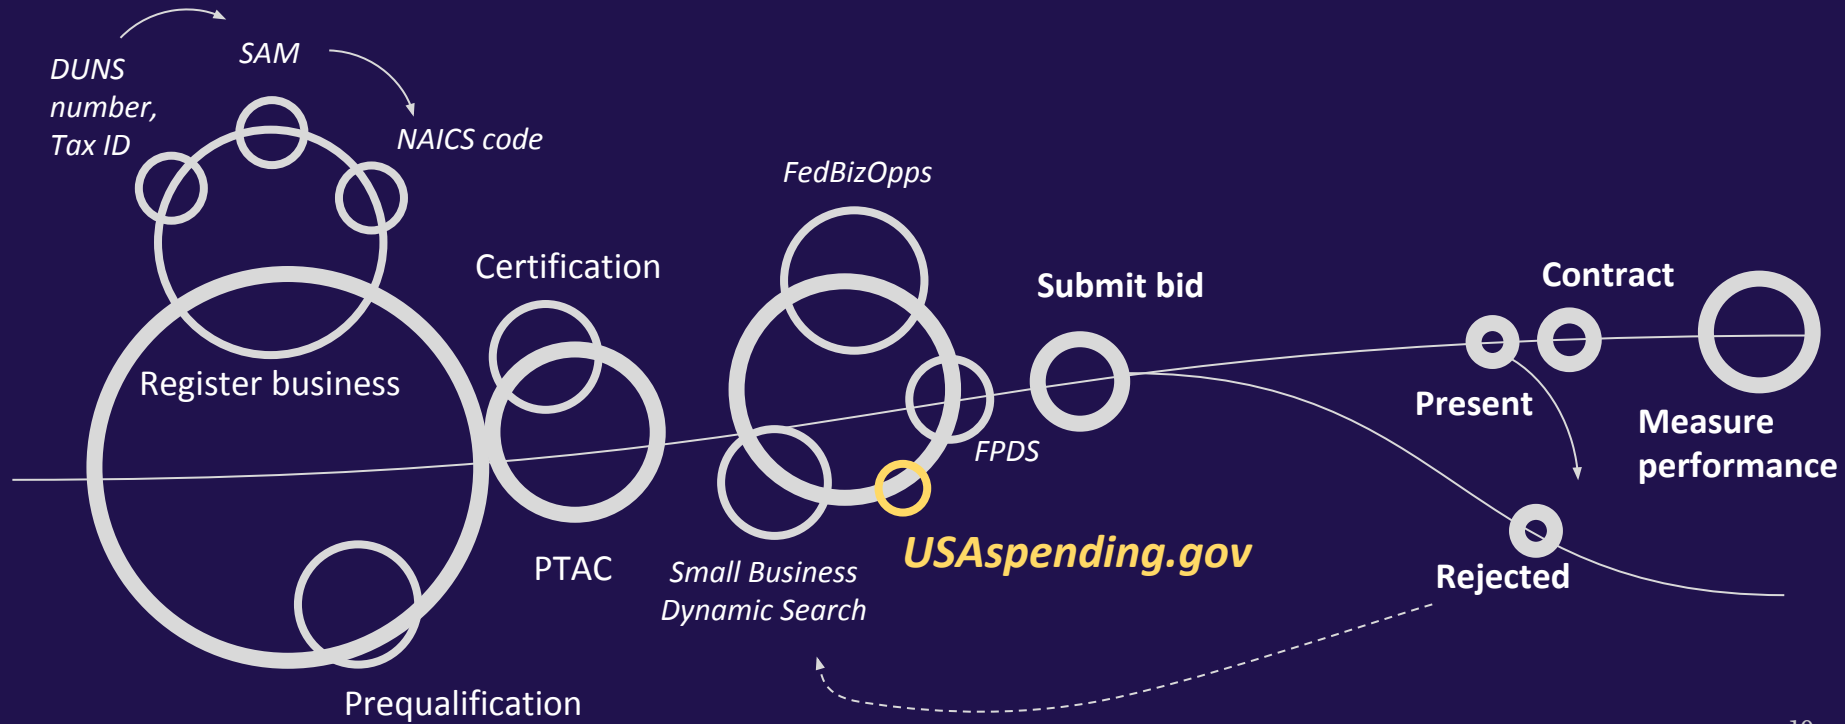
DUNS number, Tax ID

SAM

NAICS code

FedBizOpps

Certification

Submit bid

Contract

Register business

Present

Measure performance

FPDS

PTAC

Small Business Dynamic Search

USAspending.gov

Rejected

Prequalification